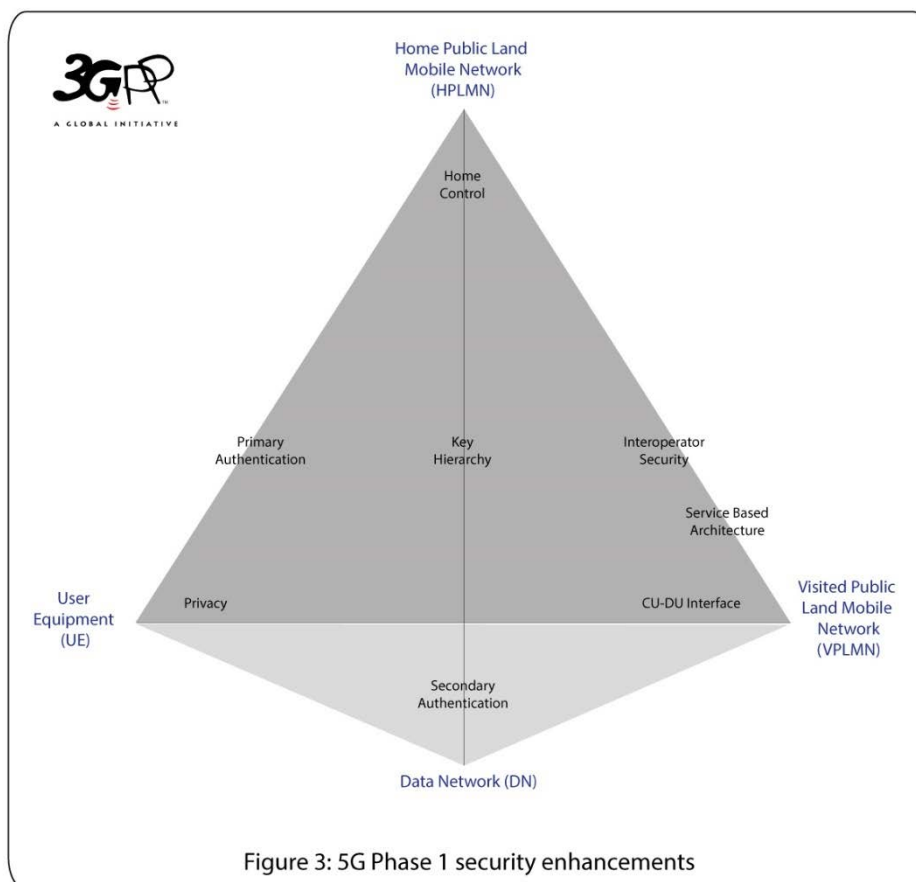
3GPP
A GLOBAL INITIATIVE

Home Public Land Mobile Network (HPLMN)

Home Control

Primary Authentication

Key Hierarchy

Interoperator Security

Service Based Architecture

User Equipment (UE)

Privacy

CU-DU Interface

Visited Public Land Mobile Network (VPLMN)

Secondary Authentication

Data Network (DN)

Figure 3: 5G Phase 1 security enhancements